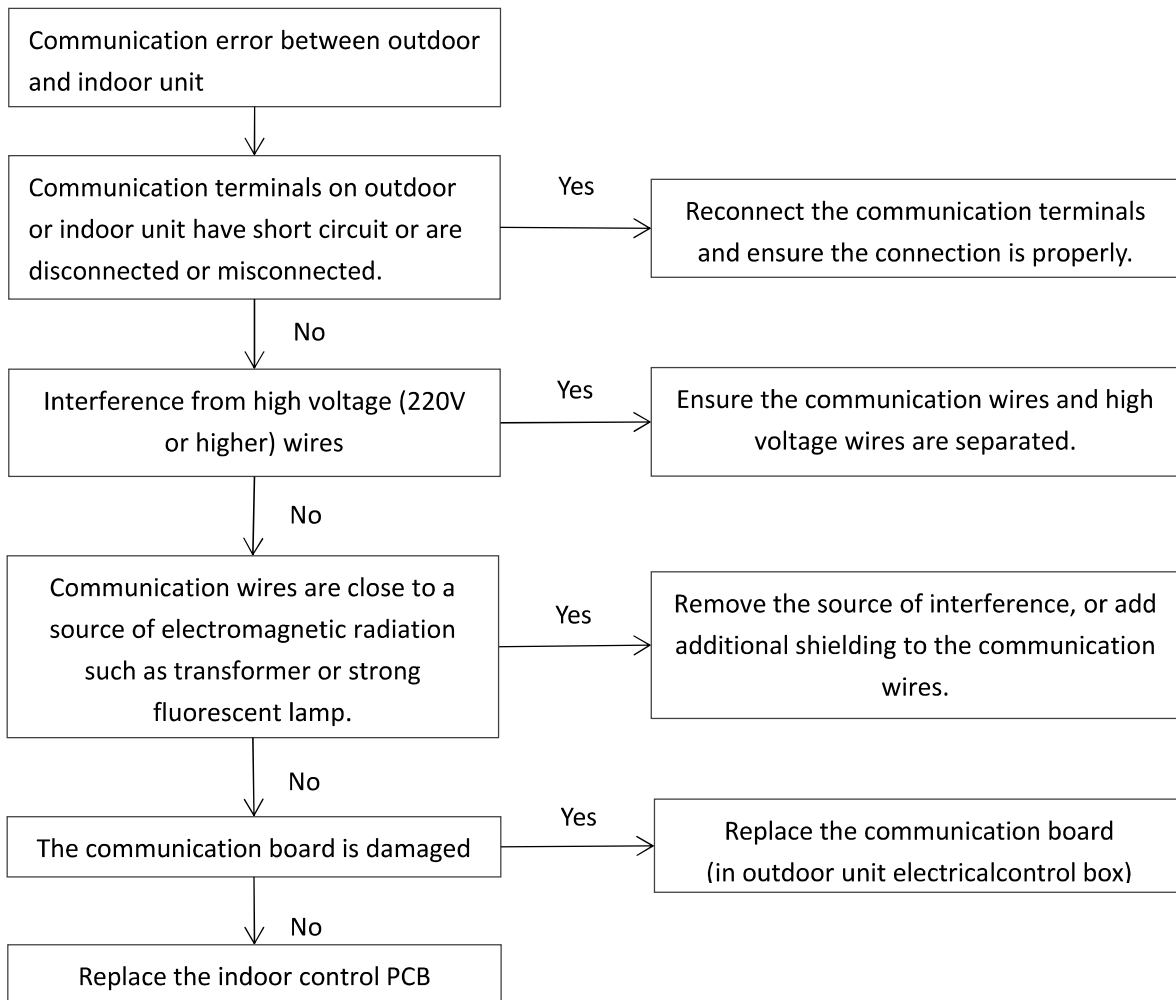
Communication error between outdoor and indoor unit

Communication terminals on outdoor or indoor unit have short circuit or are disconnected or misconnected.

Yes

Reconnect the communication terminals and ensure the connection is properly.

No

Interference from high voltage (220V or higher) wires

Yes

Ensure the communication wires and high voltage wires are separated.

No

Communication wires are close to a source of electromagnetic radiation such as transformer or strong fluorescent lamp.

Yes

Remove the source of interference, or add additional shielding to the communication wires.

No

The communication board is damaged

Yes

Replace the communication board (in outdoor unit electricalcontrol box)

No

Replace the indoor control PCB